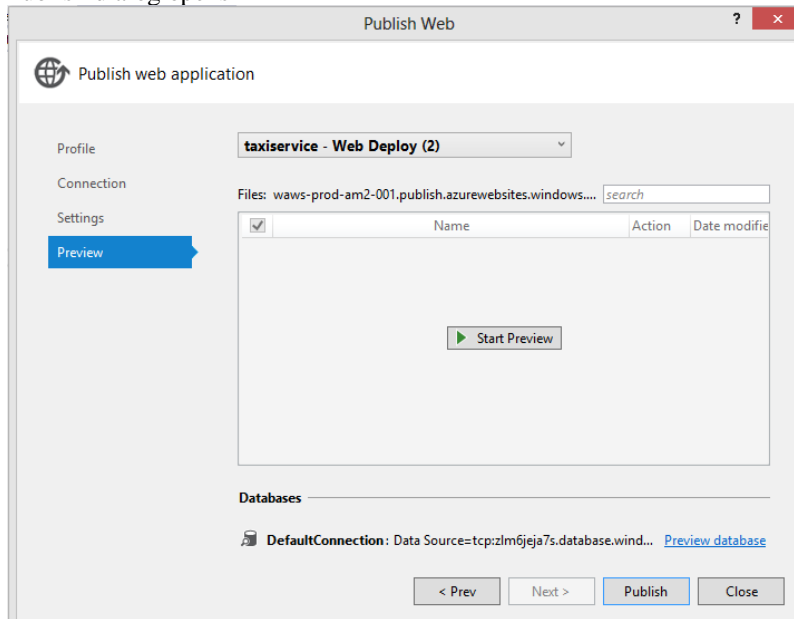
Publish Web

?

x

Publish web application

Profile

Connection

Settings

Preview

taxiservice - Web Deploy (2)

Files: waws-prod-am2-001.publish.azurewebsites.windows....

search

| ☑ | Name | Action | Date modifie |
|---|---|---|---|

Start Preview

Databases

DefaultConnection: Data Source=tcp:zlm6jeja7s.database.wind...

Preview database

< Prev

Next >

Publish

Close